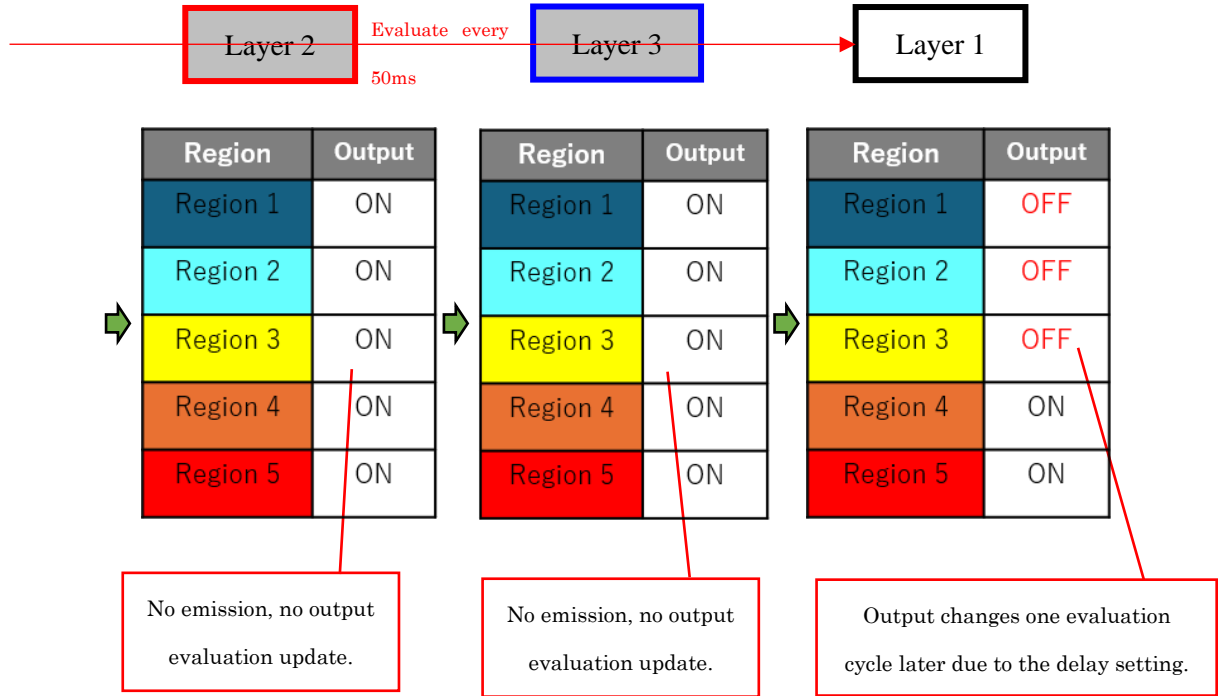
Layer 2 Evaluate every 50ms Layer 3 Layer 1

| Region | Output |
|---|---|
| Region 1 | ON |
| Region 2 | ON |
| Region 3 | ON |
| Region 4 | ON |
| Region 5 | ON |

| Region | Output |
|---|---|
| Region 1 | ON |
| Region 2 | ON |
| Region 3 | ON |
| Region 4 | ON |
| Region 5 | ON |

| Region | Output |
|---|---|
| Region 1 | OFF |
| Region 2 | OFF |
| Region 3 | OFF |
| Region 4 | ON |
| Region 5 | ON |

No emission, no output evaluation update.

No emission, no output evaluation update.

Output changes one evaluation cycle later due to the delay setting.